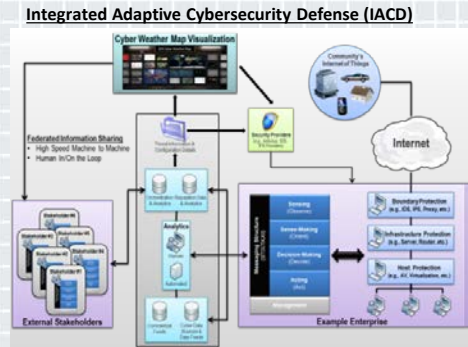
Integrated Adaptive Cybersecurity Defense (IACD)

Cyber Weather Map Visualization

Community's Internet of Things

Security Providers

Internet

Federated Information Sharing
• High Speed Machine to Machine
• Human In/On the Loop

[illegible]

Analytics

Boundary Protection (e.g., IDS, IPS, Proxy, etc.)

Infrastructure Protection (e.g., Server, Router, etc.)

Host Protection (e.g., A/V, Virtualization, etc.)

Sensing (Observe)

Sense-Making (Orient)

Decision-Making (Decide)

Acting (Act)

Management

Messaging Structure

Stakeholder #1

Stakeholder #2

Stakeholder #3

Stakeholder #4

Stakeholder #5

Stakeholder #6

External Stakeholders

Example Enterprise